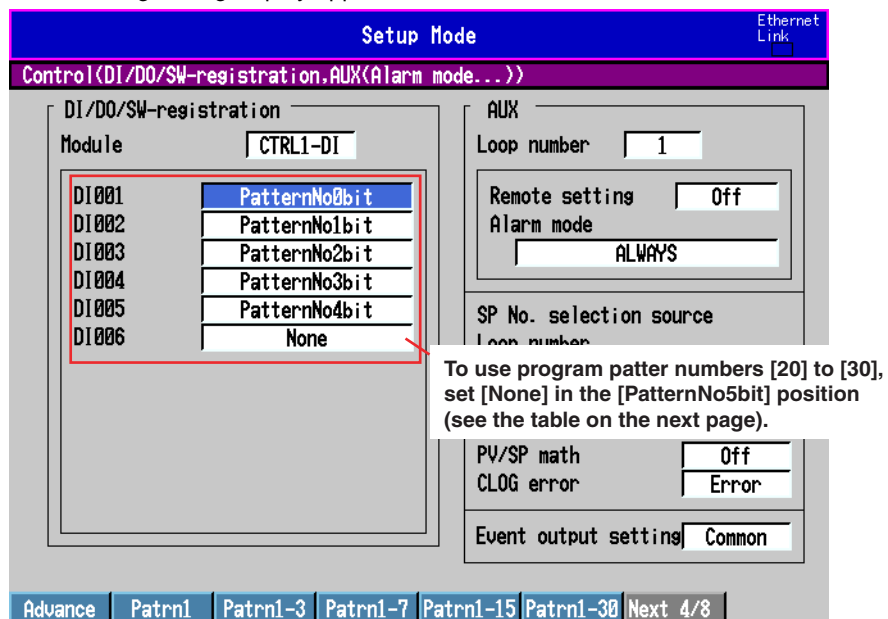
Setup Mode

Ethernet Link

Control(DI/DO/SW-registration,AUX(Alarm mode...))

DI/DO/SW-registration

Module CTRL1-DI

DI001 PatternNo0bit
DI002 PatternNo1bit
DI003 PatternNo2bit
DI004 PatternNo3bit
DI005 PatternNo4bit
DI006 None

AUX

Loop number 1

Remote setting Off

Alarm mode

ALWAYS

SP No. selection source

Loop number

To use program patter numbers [20] to [30], set [None] in the [PatternNo5bit] position (see the table on the next page).

PV/SP math Off

CLOG error Error

Event output setting Common

Advance | Patrn1 | Patrn1-3 | Patrn1-7 | Patrn1-15 | Patrn1-30 | Next 4/8